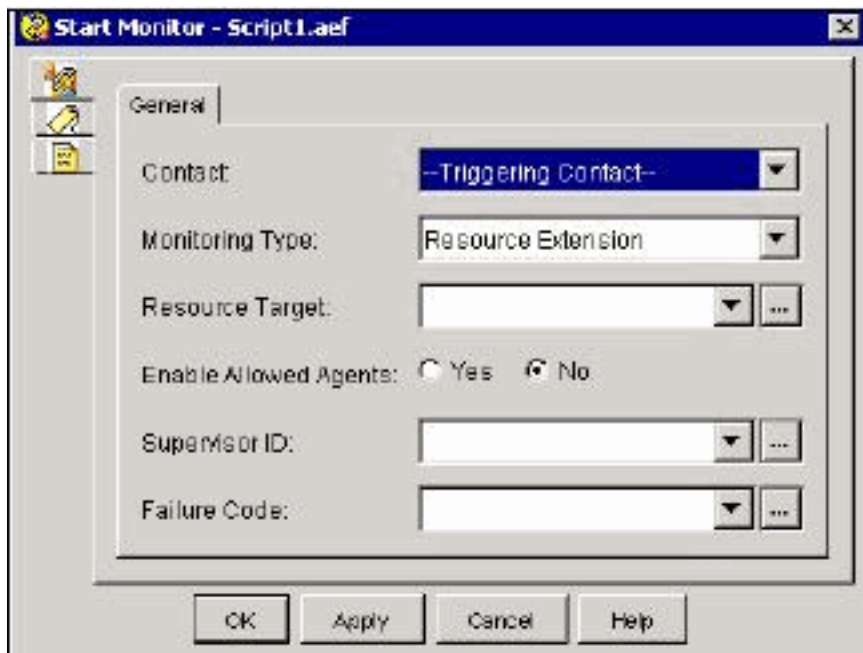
Start Monitor - Script1.aef

General

Contact: --Triggering Contact--

Monitoring Type: Resource Extension

Resource Target: ...

Enable Allowed Agents: Yes No

Supervisor ID: ...

Failure Code: ...

OK Apply Cancel Help